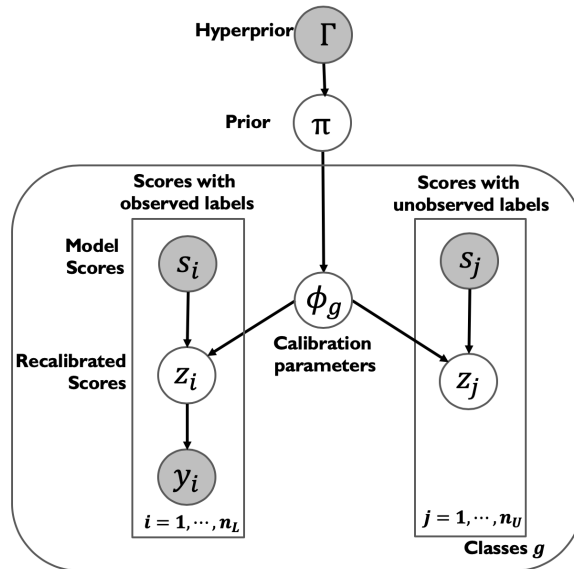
Hyperprior $\Gamma$

Prior $\pi$

Scores with observed labels

Scores with unobserved labels

Model Scores

$s_i$

$s_j$

$\phi_g$

Calibration parameters

Recalibrated Scores

$z_i$

$z_j$

$y_i$

$i = 1, \cdots, n_L$

$j = 1, \cdots, n_U$

Classes $g$